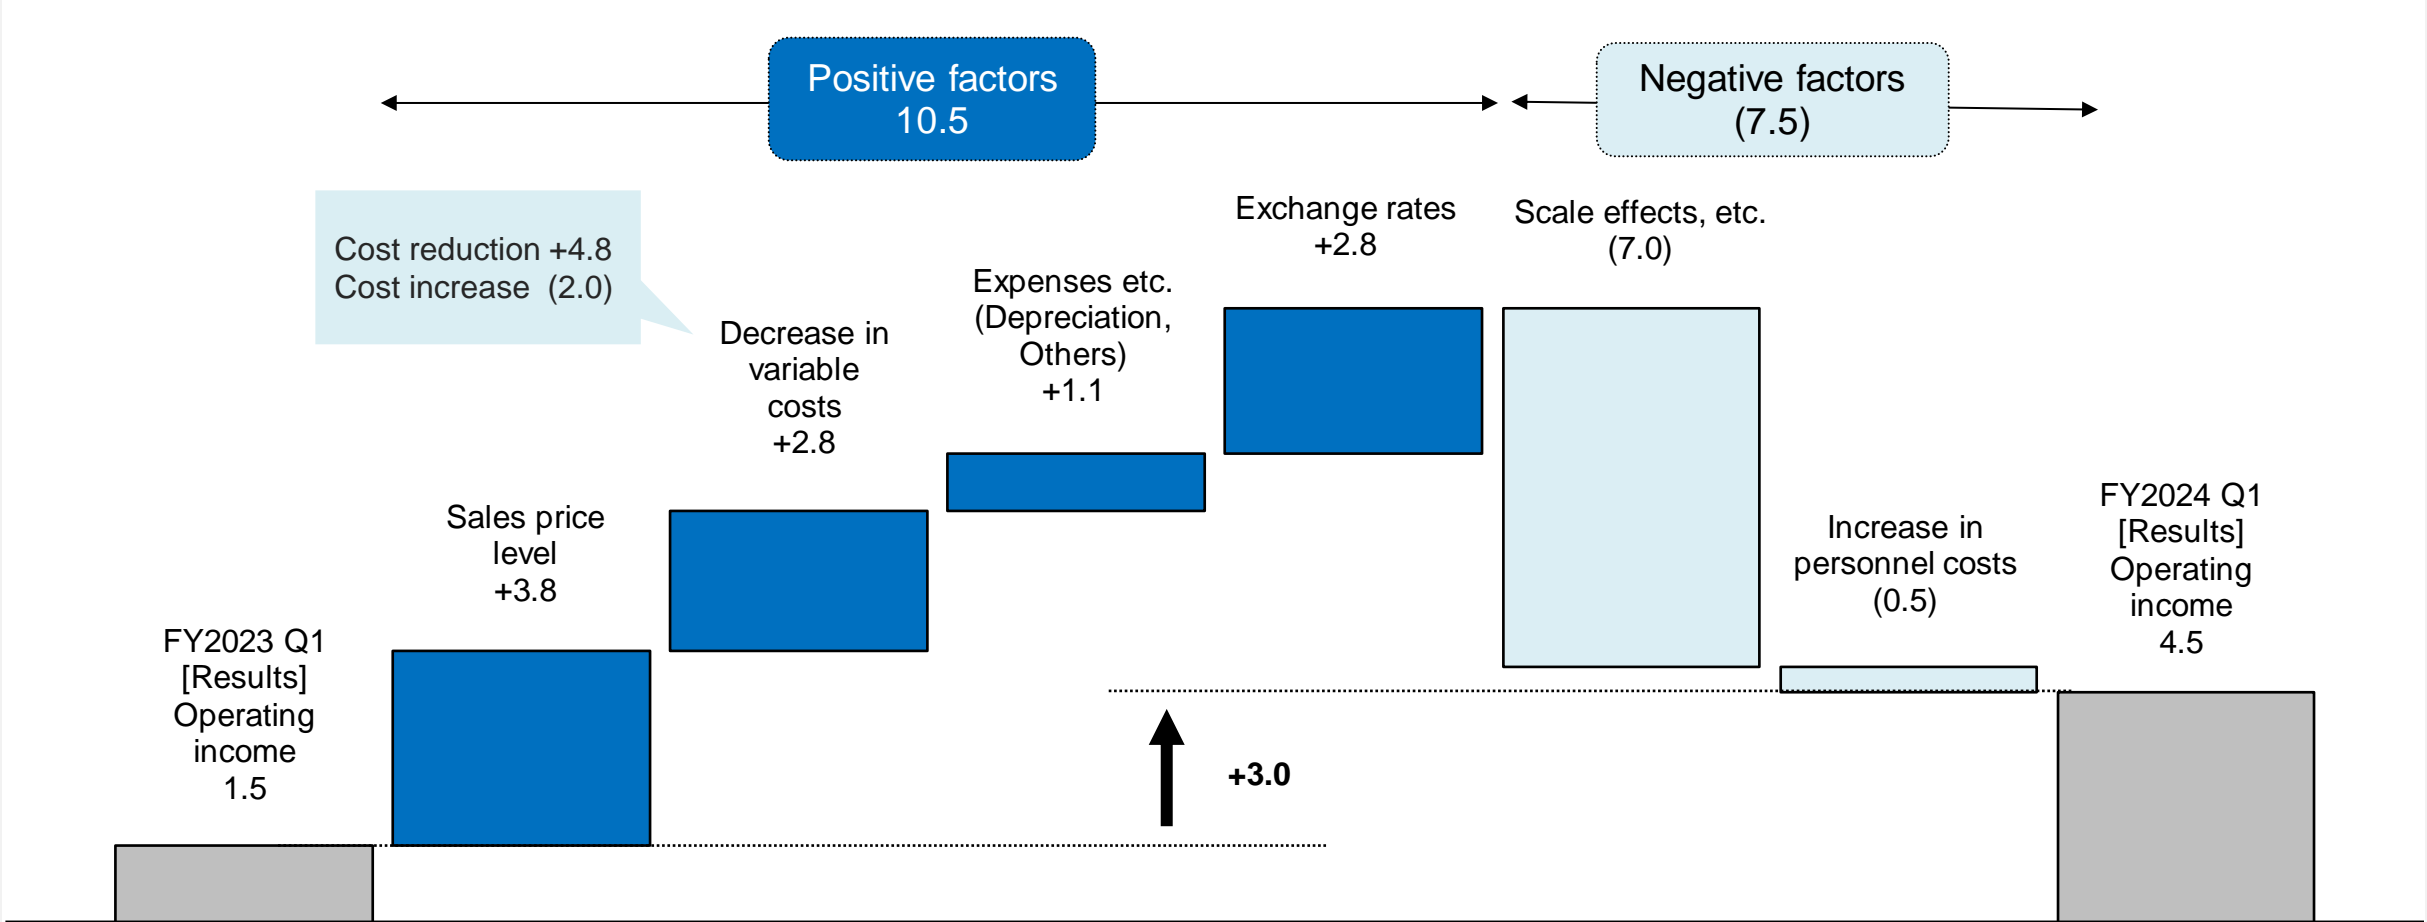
Positive factors
10.5

Negative factors
(7.5)

Cost reduction +4.8
Cost increase (2.0)

Decrease in variable costs
+2.8

Expenses etc. (Depreciation, Others)
+1.1

Exchange rates
+2.8

Scale effects, etc.
(7.0)

Sales price level
+3.8

FY2023 Q1
[Results]
Operating income
1.5

Increase in personnel costs
(0.5)

FY2024 Q1
[Results]
Operating income
4.5

+3.0